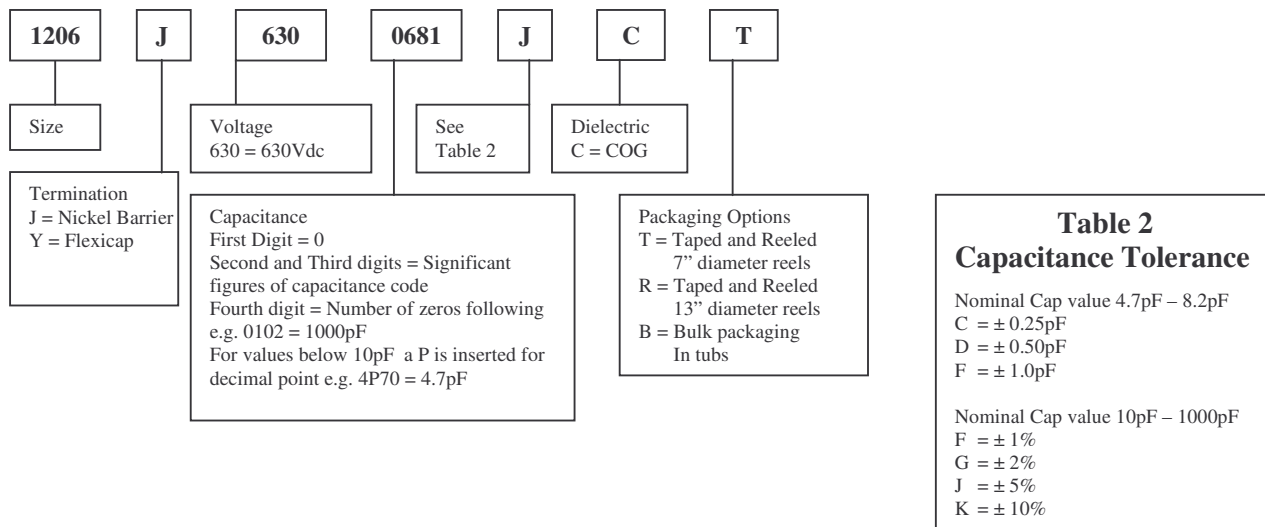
1206 J 630 0681 J C T

Size

Voltage
630 = 630Vdc

See
Table 2

Dielectric
C = COG

Termination
J = Nickel Barrier
Y = Flexicap

Capacitance
First Digit = 0
Second and Third digits = Significant figures of capacitance code
Fourth digit = Number of zeros following
e.g. 0102 = 1000pF
For values below 10pF a P is inserted for decimal point e.g. 4P70 = 4.7pF

Packaging Options
T = Taped and Reeled 7" diameter reels
R = Taped and Reeled 13" diameter reels
B = Bulk packaging In tubs

Table 2
Capacitance Tolerance

Nominal Cap value 4.7pF – 8.2pF
C = ± 0.25pF
D = ± 0.50pF
F = ± 1.0pF

Nominal Cap value 10pF – 1000pF
F = ± 1%
G = ± 2%
J = ± 5%
K = ± 10%